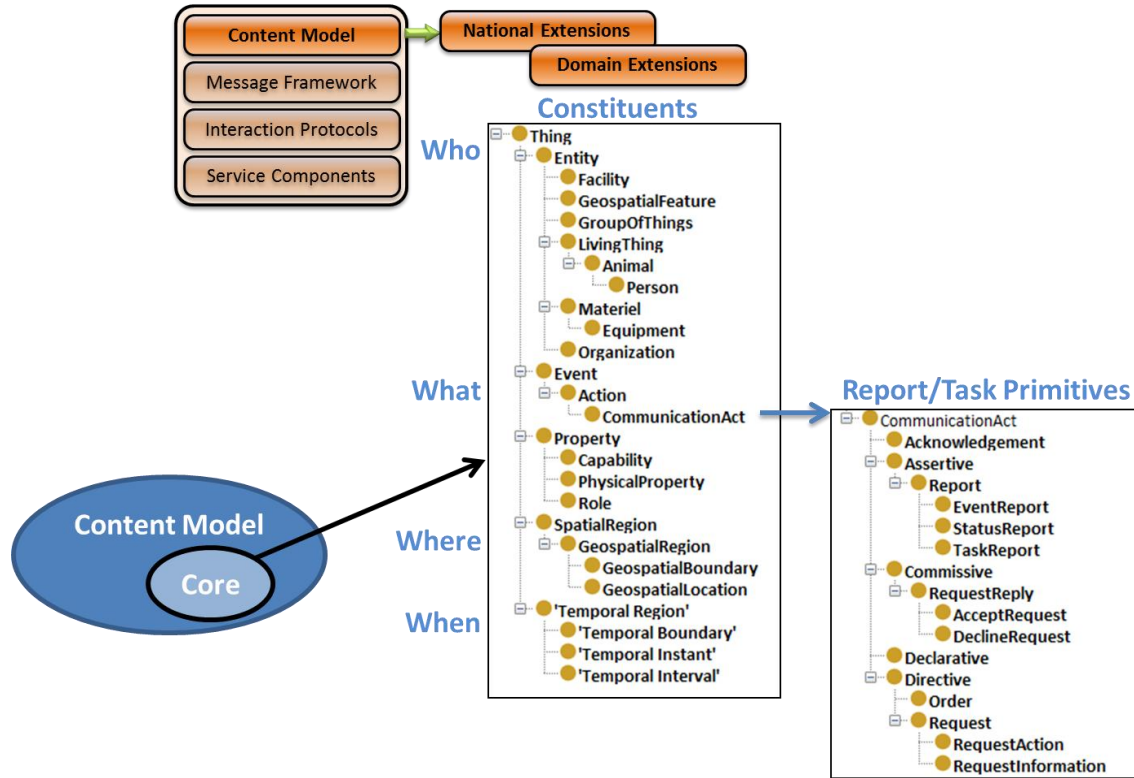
Content Model
Message Framework
Interaction Protocols
Service Components

National Extensions
Domain Extensions

Constituents

Who
What
Where
When

Thing
Entity
Facility
GeospatialFeature
GroupOfThings
LivingThing
Animal
Person
Materiel
Equipment
Organization
Event
Action
CommunicationAct
Property
Capability
PhysicalProperty
Role
SpatialRegion
GeospatialRegion
GeospatialBoundary
GeospatialLocation
'Temporal Region'
'Temporal Boundary'
'Temporal Instant'
'Temporal Interval'

Report/Task Primitives

CommunicationAct
Acknowledgement
Assertive
Report
EventReport
StatusReport
TaskReport
Commissive
RequestReply
AcceptRequest
DeclineRequest
Declarative
Directive
Order
Request
RequestAction
RequestInformation

Content Model
Core